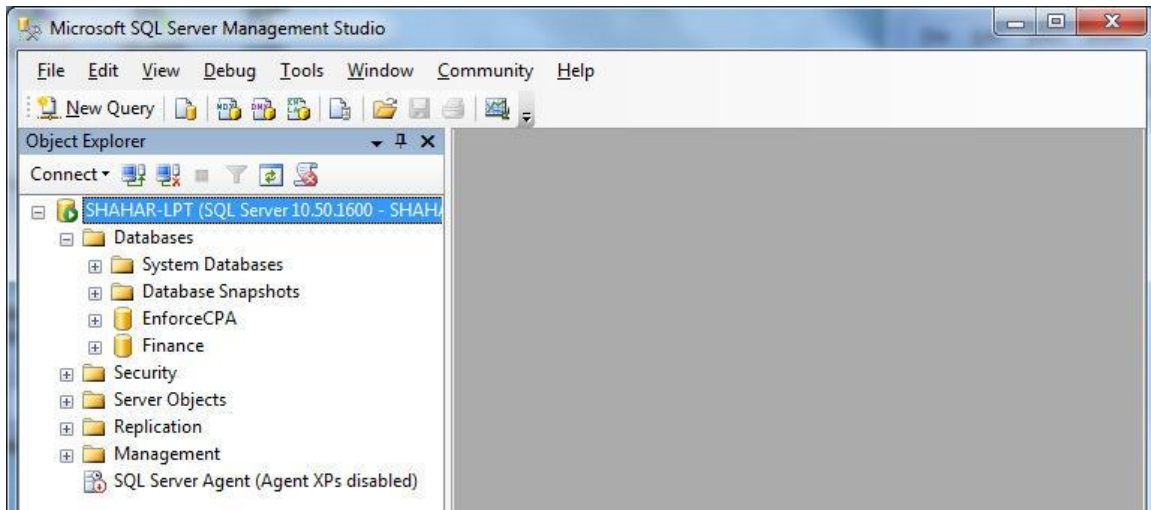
Microsoft SQL Server Management Studio

File Edit View Debug Tools Window Community Help

New Query

Object Explorer

Connect

SHAHAR-LPT (SQL Server 10.50.1600 - SHAH

Databases

System Databases

Database Snapshots

EnforceCPA

Finance

Security

Server Objects

Replication

Management

SQL Server Agent (Agent XPs disabled)